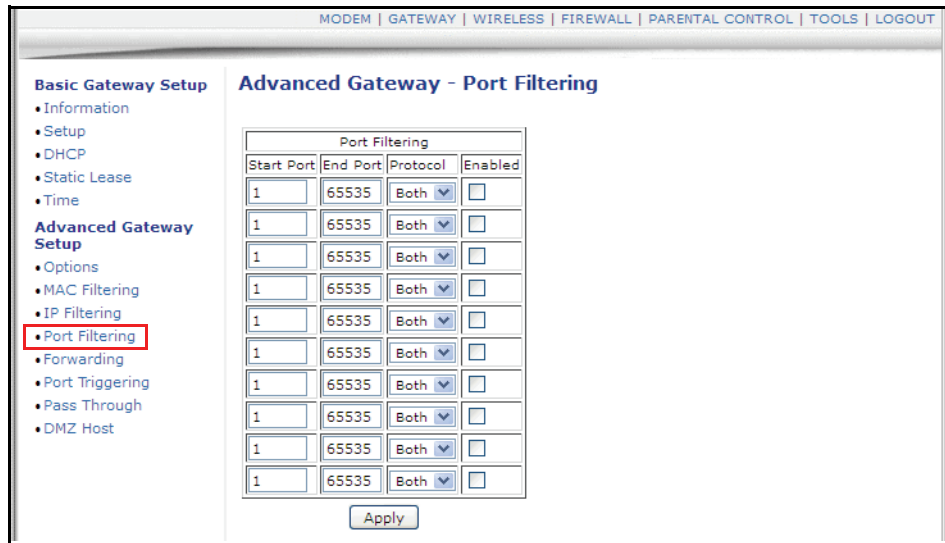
MODEM | GATEWAY | WIRELESS | FIREWALL | PARENTAL CONTROL | TOOLS | LOGOUT

Basic Gateway Setup
• Information
• Setup
• DHCP
• Static Lease
• Time

Advanced Gateway Setup
• Options
• MAC Filtering
• IP Filtering
• Port Filtering
• Forwarding
• Port Triggering
• Pass Through
• DMZ Host

Advanced Gateway - Port Filtering

| Port Filtering | | | |
|---|---|---|---|
| Start Port | End Port | Protocol | Enabled |
| 1 | 65535 | Both | |
| 1 | 65535 | Both | |
| 1 | 65535 | Both | |
| 1 | 65535 | Both | |
| 1 | 65535 | Both | |
| 1 | 65535 | Both | |
| 1 | 65535 | Both | |
| 1 | 65535 | Both | |
| 1 | 65535 | Both | |
| 1 | 65535 | Both | |

Apply